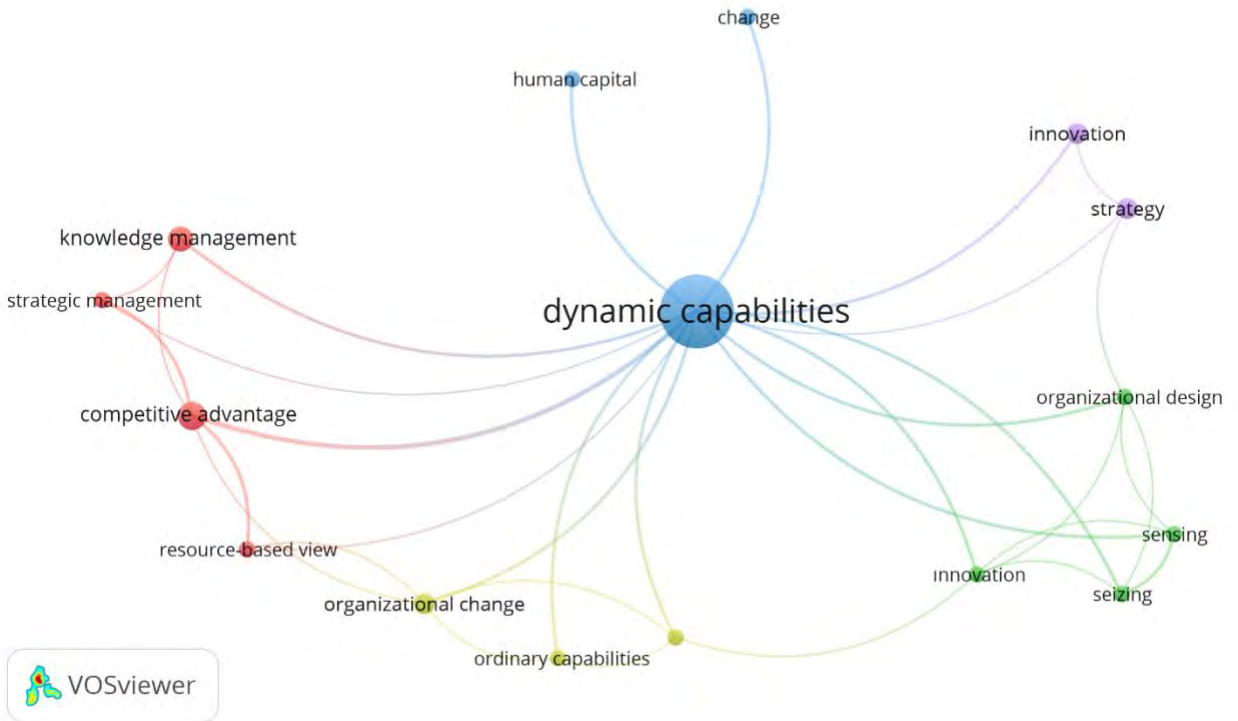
change

human capital

innovation

strategy

knowledge management

strategic management

dynamic capabilities

organizational design

competitive advantage

sensing

resource-based view

innovation

seizing

organizational change

ordinary capabilities

VOSviewer